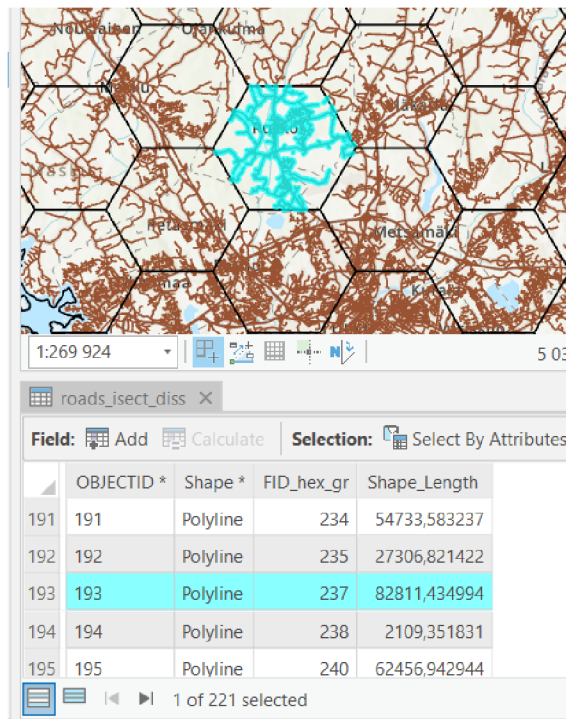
Nousiainen
Oripää
Masku
Rusko
Metsämäki
1:269 924
5 03
roads_isect_diss
Field: Add Calculate Selection: Select By Attributes

| | OBJECTID * | Shape * | FID_hex_gr | Shape_Length |
|---|---|---|---|---|
| 191 | 191 | Polyline | 234 | 54733,583237 |
| 192 | 192 | Polyline | 235 | 27306,821422 |
| 193 | 193 | Polyline | 237 | 82811,434994 |
| 194 | 194 | Polyline | 238 | 2109,351831 |
| 195 | 195 | Polyline | 240 | 62456,942944 |

1 of 221 selected